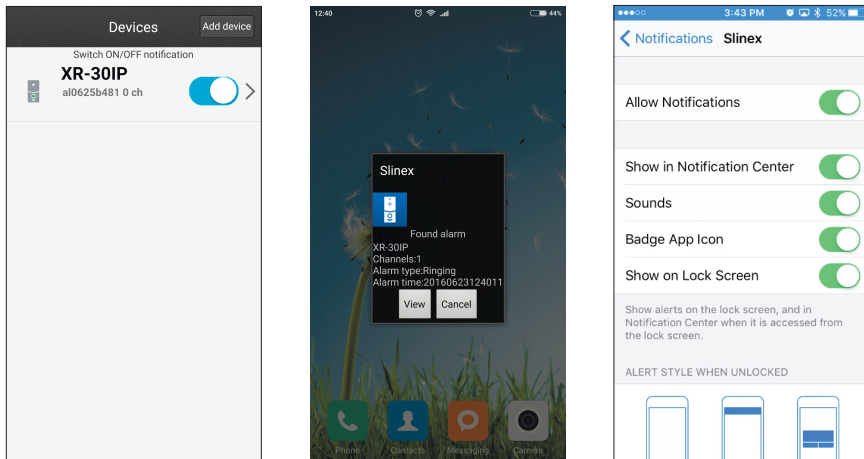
Devices

Add device

Switch ON/OFF notification

XR-30IP

al0625b481 0 ch

12:40

44%

Slinex

Found alarm

XR-30IP
Channels:1
Alarm type:Ringing
Alarm time:20160623124011

View

Cancel

Phone

Contacts

Messaging

Camera

3:43 PM

52%

Notifications

Slinex

Allow Notifications

Show in Notification Center

Sounds

Badge App Icon

Show on Lock Screen

Show alerts on the lock screen, and in Notification Center when it is accessed from the lock screen.

ALERT STYLE WHEN UNLOCKED